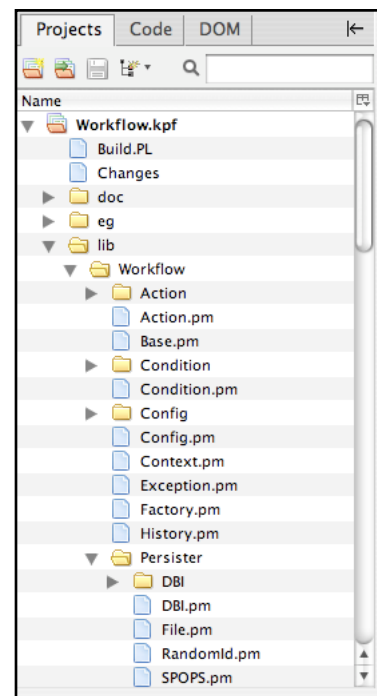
Projects Code DOM

Name

Workflow.kpf
Build.PL
Changes
doc
eg
lib
Workflow
Action
Action.pm
Base.pm
Condition
Condition.pm
Config
Config.pm
Context.pm
Exception.pm
Factory.pm
History.pm
Persister
DBI
DBI.pm
File.pm
RandomId.pm
SPOPS.pm